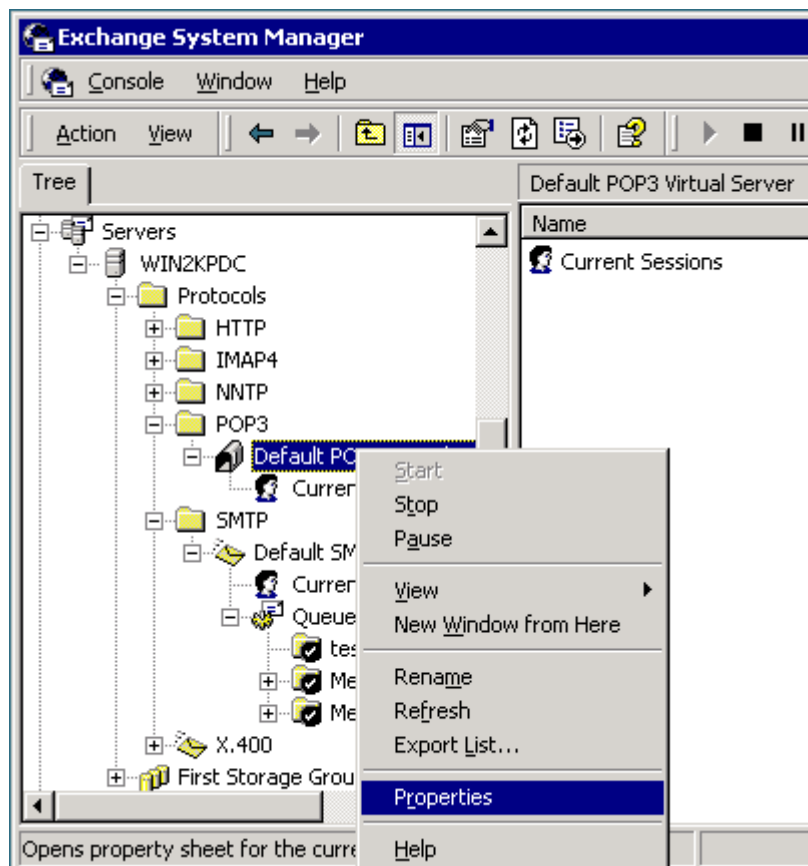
Exchange System Manager

Console Window Help

Action View

Tree

Default POP3 Virtual Server

Name

Current Sessions

Servers
WIN2KPDC
Protocols
HTTP
IMAP4
NNTP
POP3
Default PO
Curren
SMTP
Default SM
Curren
Queue
tes
Me
Me
X.400
First Storage Grou

Start
Stop
Pause
View
New Window from Here
Rename
Refresh
Export List...
Properties
Help

Opens property sheet for the curre